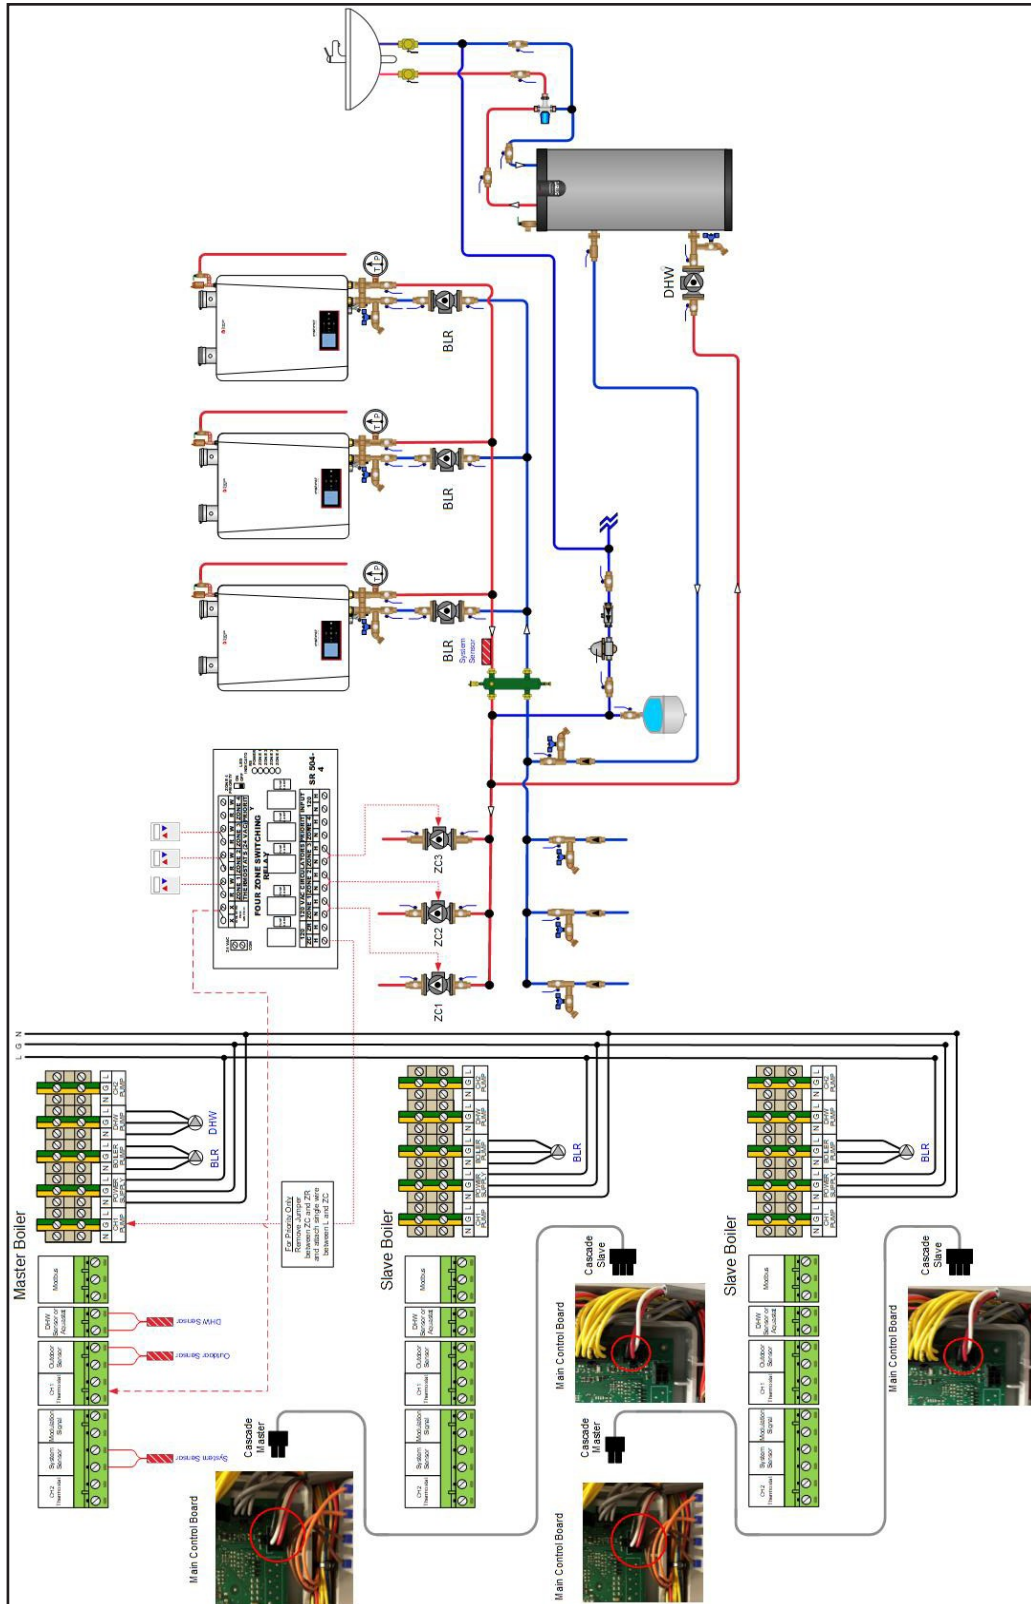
DHW

BLR

BLR

BLR

System Sensor

FOUR ZONE SWITCHING RELAY

SR 504-4

ZC3

ZC2

ZC1

N
L
G

Master Boiler

DHW

BLR

CH2 PUMP

DHW PUMP

BOILER PUMP

POWER SUPPLY

CH1 PUMP

For Priority Only Remove Jumper between ZC and ZR and attach single wire between L and ZC

Modbus

DHW Sensor or Aquastat

Outdoor Sensor

CH1 Thermostat

Modulation Signal

System Sensor

CH2 Thermostat

DHW Sensor

Outdoor Sensor

System Sensor

Cascade Master

Main Control Board

Slave Boiler

BLR

Modbus

DHW Sensor or Aquastat

Outdoor Sensor

CH1 Thermostat

Modulation Signal

System Sensor

CH2 Thermostat

Cascade Slave

Main Control Board

Cascade Master

Main Control Board

Slave Boiler

BLR

Modbus

DHW Sensor or Aquastat

Outdoor Sensor

CH1 Thermostat

Modulation Signal

System Sensor

CH2 Thermostat

Cascade Slave

Main Control Board